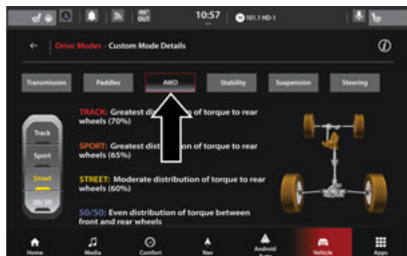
OUT 10:57 101.1 HD-1

← Drive Modes - Custom Mode Details

Transmission Paddles AWD Stability Suspension Steering

Track
Sport
Street
50/50

TRACK: Greatest distribution of torque to rear wheels (70%)

SPORT: Greatest distribution of torque to rear wheels (65%)

STREET: Moderate distribution of torque to rear wheels (60%)

50/50: Even distribution of torque between front and rear wheels

Home Media Comfort Nav Android Auto Vehicle Apps